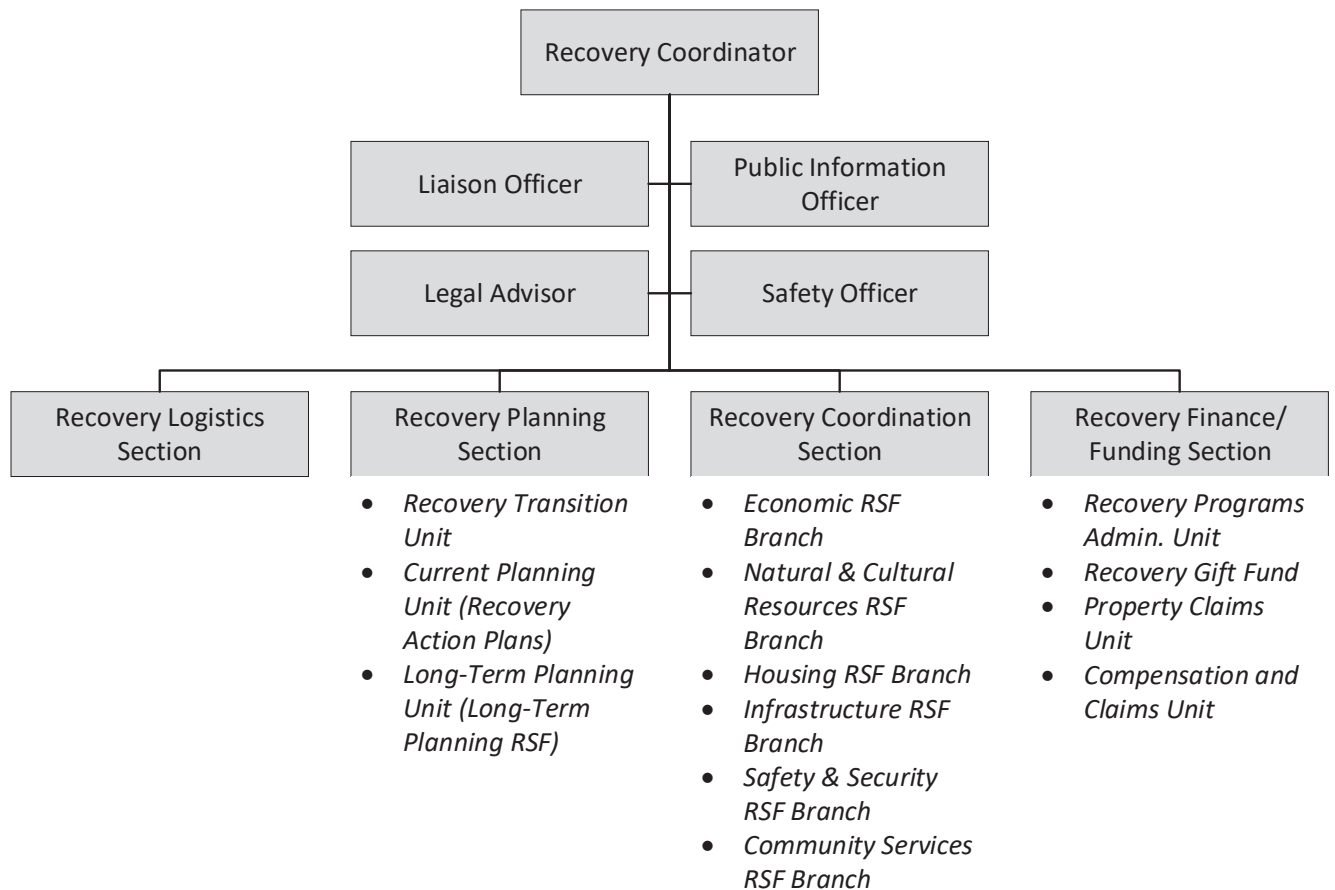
Recovery Coordinator

Liaison Officer

Public Information Officer

Legal Advisor

Safety Officer

Recovery Logistics Section

Recovery Planning Section

- *Recovery Transition Unit*
- *Current Planning Unit (Recovery Action Plans)*
- *Long-Term Planning Unit (Long-Term Planning RSF)*

Recovery Coordination Section

- *Economic RSF Branch*
- *Natural & Cultural Resources RSF Branch*
- *Housing RSF Branch*
- *Infrastructure RSF Branch*
- *Safety & Security RSF Branch*
- *Community Services RSF Branch*

Recovery Finance/ Funding Section

- *Recovery Programs Admin. Unit*
- *Recovery Gift Fund*
- *Property Claims Unit*
- *Compensation and Claims Unit*